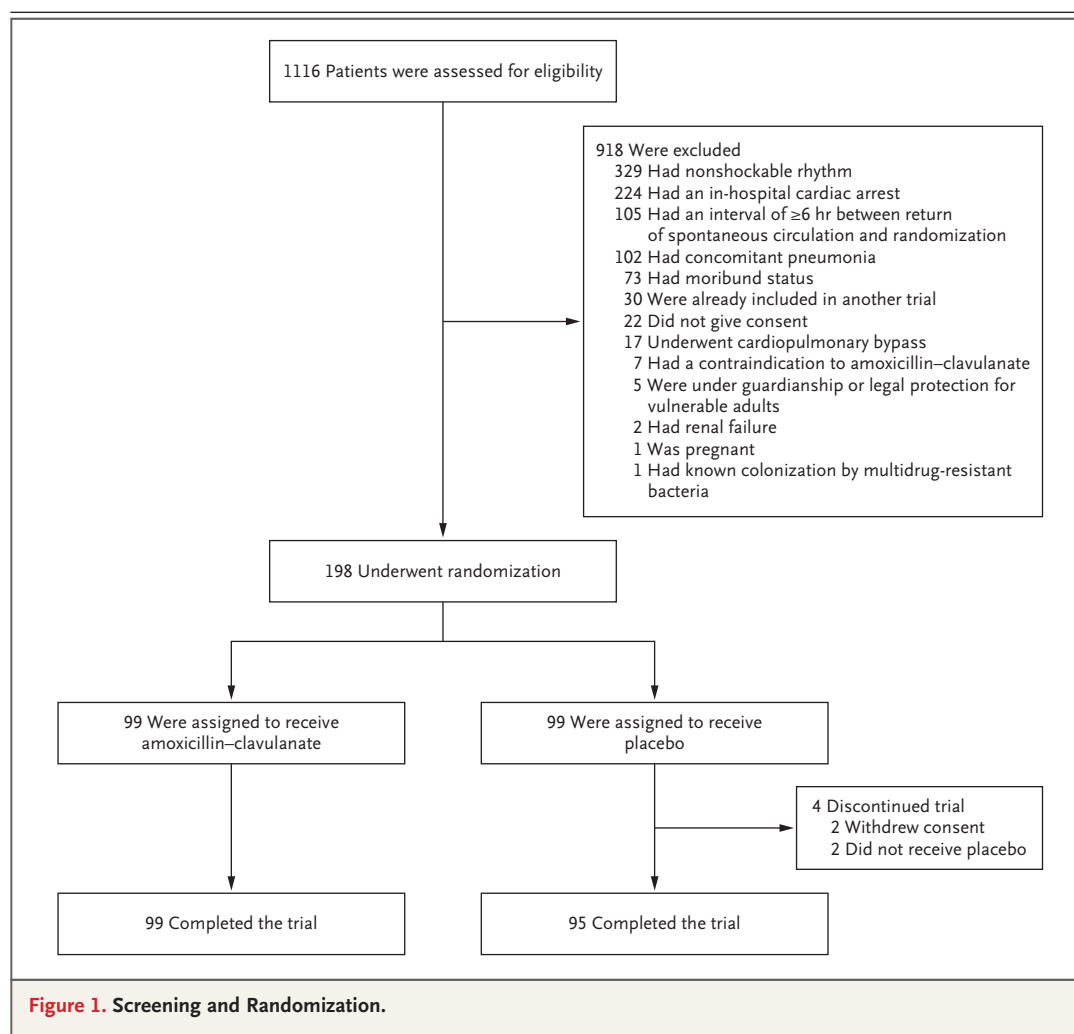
1116 Patients were assessed for eligibility

918 Were excluded
329 Had nonshockable rhythm
224 Had an in-hospital cardiac arrest
105 Had an interval of ≥6 hr between return of spontaneous circulation and randomization
102 Had concomitant pneumonia
73 Had moribund status
30 Were already included in another trial
22 Did not give consent
17 Underwent cardiopulmonary bypass
7 Had a contraindication to amoxicillin–clavulanate
5 Were under guardianship or legal protection for vulnerable adults
2 Had renal failure
1 Was pregnant
1 Had known colonization by multidrug-resistant bacteria

198 Underwent randomization

99 Were assigned to receive amoxicillin–clavulanate

99 Were assigned to receive placebo

4 Discontinued trial
2 Withdrew consent
2 Did not receive placebo

99 Completed the trial

95 Completed the trial

Figure 1. Screening and Randomization.